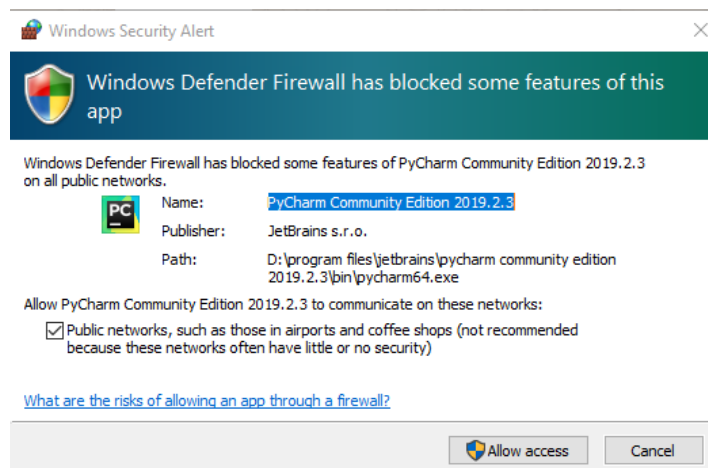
Windows Security Alert

Windows Defender Firewall has blocked some features of this app

Windows Defender Firewall has blocked some features of PyCharm Community Edition 2019.2.3 on all public networks.

PC

Name: PyCharm Community Edition 2019.2.3

Publisher: JetBrains s.r.o.

Path: D:\program files\jetbrains\pycharm community edition 2019.2.3\bin\pycharm64.exe

Allow PyCharm Community Edition 2019.2.3 to communicate on these networks:

Public networks, such as those in airports and coffee shops (not recommended because these networks often have little or no security)

What are the risks of allowing an app through a firewall?

Allow access

Cancel